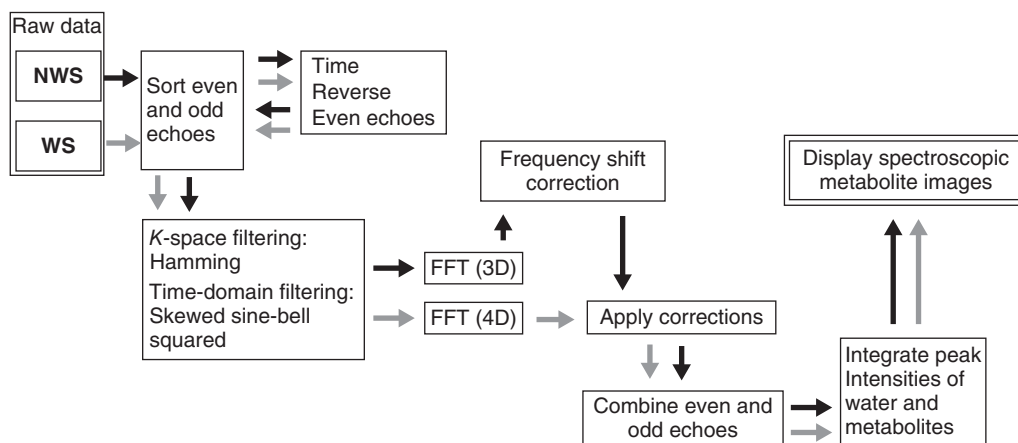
Raw data

NWS

WS

Sort even and odd echoes

Time Reverse Even echoes

Frequency shift correction

Display spectroscopic metabolite images

*K*-space filtering: Hamming

Time-domain filtering: Skewed sine-bell squared

FFT (3D)

FFT (4D)

Apply corrections

Integrate peak Intensities of water and metabolites

Combine even and odd echoes